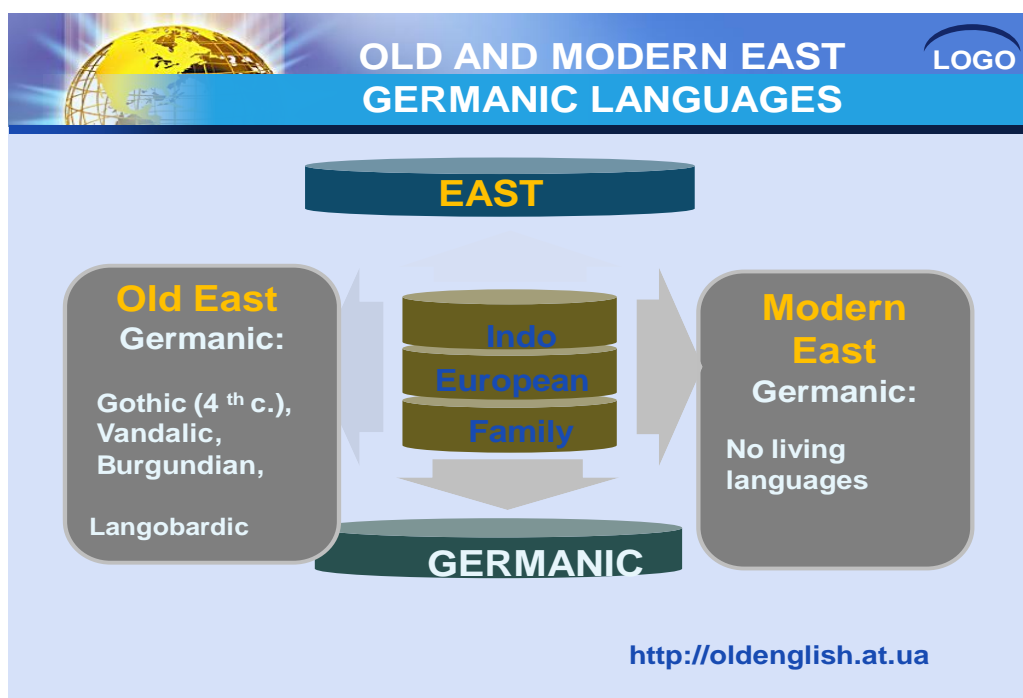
OLD AND MODERN EAST GERMANIC LANGUAGES

LOGO

EAST

Old East Germanic:

Gothic (4 $^{th}$ c.), Vandalic, Burgundian,

Langobardic

Indo European Family

Modern East Germanic:

No living languages

GERMANIC

http://oldenglish.at.ua